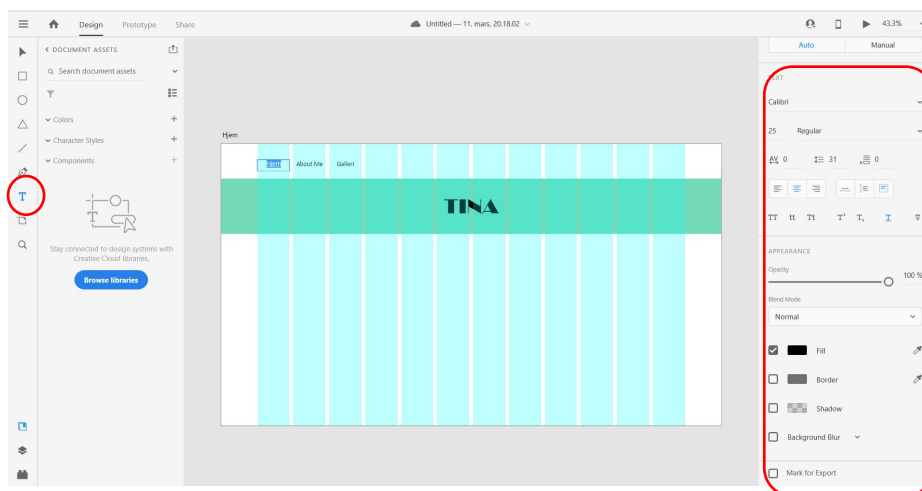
Design Prototype Share

Untitled — 11. mars, 20.18.02

43.3%

DOCUMENT ASSETS

Search document assets

Colors

Character Styles

Components

Stay connected to design systems with Creative Cloud libraries.

Browse libraries

Hjem

Hjem About Me Galleri

TINA

Auto Manual

TEXT

Calibri

25 Regular

0 31 0

TT tt Tt T¹ T₁ T

APPEARANCE

Opacity

100 %

Blend Mode

Normal

Fill

Border

Shadow

Background Blur

Mark for Export